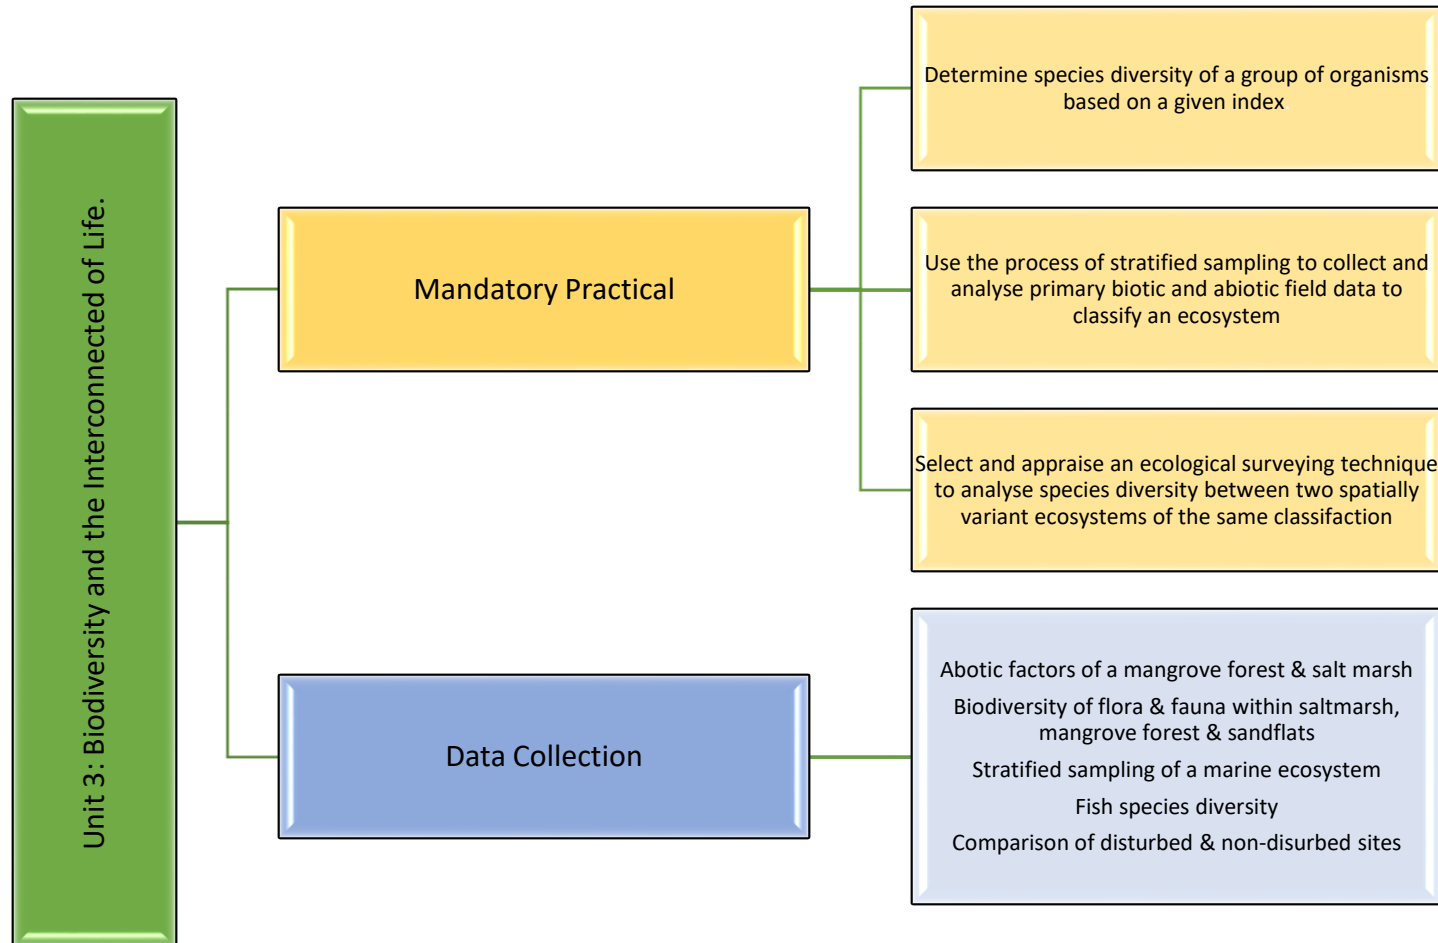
Unit 3: Biodiversity and the Interconnected of Life.

Mandatory Practical

Determine species diversity of a group of organisms based on a given index

Use the process of stratified sampling to collect and analyse primary biotic and abiotic field data to classify an ecosystem

Select and appraise an ecological surveying technique to analyse species diversity between two spatially variant ecosystems of the same classifaction

Data Collection

Abotic factors of a mangrove forest & salt marsh

Biodiversity of flora & fauna within saltmarsh, mangrove forest & sandflats

Stratified sampling of a marine ecosystem

Fish species diversity

Comparison of disturbed & non-disurbed sites